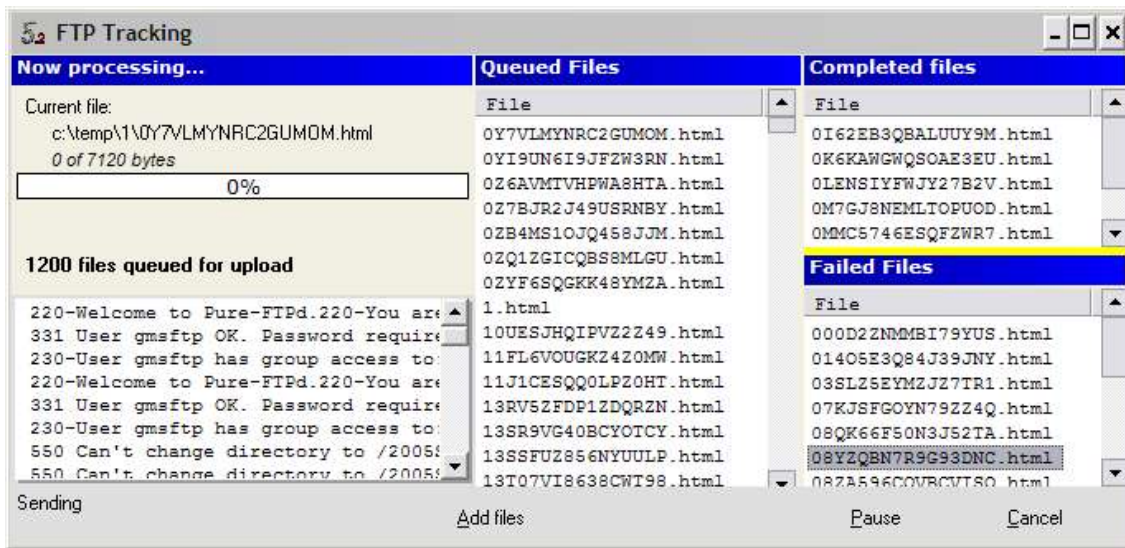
FTP Tracking

Now processing...

Current file:
c:\temp\1\0Y7VLMYNRC2GUMOM.html
0 of 7120 bytes
0%

1200 files queued for upload

220-Welcome to Pure-FTPd.220-You are
331 User gmsftp OK. Password require
230-User gmsftp has group access to:
220-Welcome to Pure-FTPd.220-You are
331 User gmsftp OK. Password require
230-User gmsftp has group access to:
550 Can't change directory to /2005
550 Can't change directory to /2005

Queued Files

| File |
|---|
| 0Y7VLMYNRC2GUMOM.html |
| 0YI9UN6I9JFZW3RN.html |
| 0Z6AVMTVHPWA8HTA.html |
| 0Z7BJR2J49USRNBY.html |
| 0ZB4MS1OJQ458JJM.html |
| 0ZQ1ZGICQBS8MLGU.html |
| 0ZYF6SQGKK48YMZA.html |
| 1.html |
| 10UESJHQIPVZ2Z49.html |
| 11FL6VOUGKZ4Z0MW.html |
| 11J1CESQQ0LPZ0HT.html |
| 13RV5ZFDP1ZDQRZN.html |
| 13SR9VG40BCYOTCY.html |
| 13SSFUZ856NYUULP.html |
| 13T07VI8638CWT98.html |

Completed files

| File |
|---|
| 0I62EB3QBALUUY9M.html |
| 0K6KAWGWQSOAE3EU.html |
| 0LENSIYFWJY27B2V.html |
| 0M7GJ8NEMLTOPUOD.html |
| 0MMC5746ESQFZWR7.html |

Failed Files

| File |
|---|
| 000D2ZNMMBI79YUS.html |
| 014O5E3Q84J39JNY.html |
| 03SLZ5EYMZJZ7TR1.html |
| 07KJSFGOYN79ZZ4Q.html |
| 08QK66F50N3J52TA.html |
| 08YZQBN7R9G93DNC.html |
| 08ZA596COVBCVISO.html |

Sending
Add files
Pause
Cancel